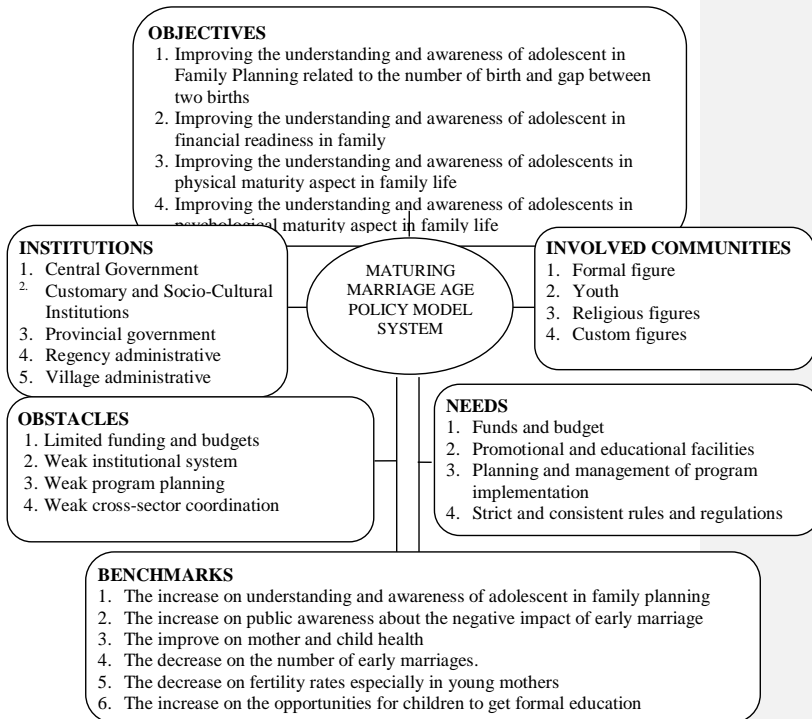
OBJECTIVES
1. Improving the understanding and awareness of adolescent in Family Planning related to the number of birth and gap between two births
2. Improving the understanding and awareness of adolescent in financial readiness in family
3. Improving the understanding and awareness of adolescents in physical maturity aspect in family life
4. Improving the understanding and awareness of adolescents in psychological maturity aspect in family life

INSTITUTIONS
1. Central Government
2. Customary and Socio-Cultural Institutions
3. Provincial government
4. Regency administrative
5. Village administrative

MATURING MARRIAGE AGE POLICY MODEL SYSTEM

INVOLVED COMMUNITIES
1. Formal figure
2. Youth
3. Religious figures
4. Custom figures

OBSTACLES
1. Limited funding and budgets
2. Weak institutional system
3. Weak program planning
4. Weak cross-sector coordination

NEEDS
1. Funds and budget
2. Promotional and educational facilities
3. Planning and management of program implementation
4. Strict and consistent rules and regulations

BENCHMARKS
1. The increase on understanding and awareness of adolescent in family planning
2. The increase on public awareness about the negative impact of early marriage
3. The improve on mother and child health
4. The decrease on the number of early marriages.
5. The decrease on fertility rates especially in young mothers
6. The increase on the opportunities for children to get formal education